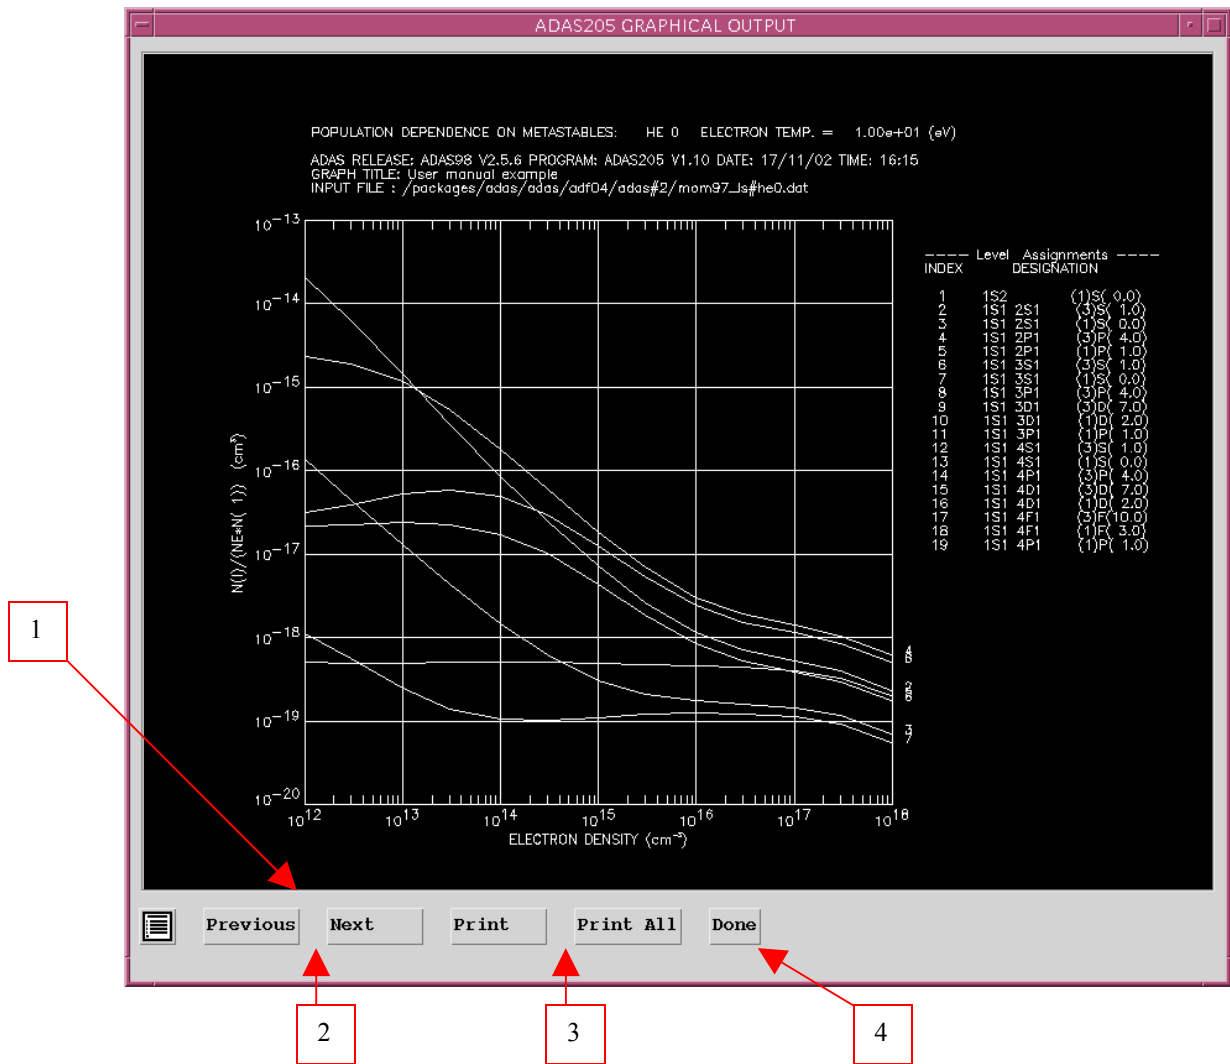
ADAS205 GRAPHICAL OUTPUT

POPULATION DEPENDENCE ON METASTABLES: HE 0 ELECTRON TEMP. = 1.00e+01 (eV)

ADAS RELEASE: ADAS98 V2.5.6 PROGRAM: ADAS205 V1.10 DATE: 17/11/02 TIME: 16:15
GRAPH TITLE: User manual example
INPUT FILE : /packages/adas/adas/adf04/adas#2/mom97_ls#he0.dat

$10^{-13}$
$10^{-14}$
$10^{-15}$
$10^{-16}$
$10^{-17}$
$10^{-18}$
$10^{-19}$
$10^{-20}$

N(I)/(NE*N( 1)) (cm$^3$)

$10^{12}$ $10^{13}$ $10^{14}$ $10^{15}$ $10^{16}$ $10^{17}$ $10^{18}$
ELECTRON DENSITY (cm$^{-3}$)

4
6
2
5
3
7

---- Level Assignments ----
INDEX DESIGNATION

| | | |
|---|---|---|
| 1 | 1S2 | (1)S( 0.0) |
| 2 | 1S1 2S1 | (3)S( 1.0) |
| 3 | 1S1 2S1 | (1)S( 0.0) |
| 4 | 1S1 2P1 | (3)P( 4.0) |
| 5 | 1S1 2P1 | (1)P( 1.0) |
| 6 | 1S1 3S1 | (3)S( 1.0) |
| 7 | 1S1 3S1 | (1)S( 0.0) |
| 8 | 1S1 3P1 | (3)P( 4.0) |
| 9 | 1S1 3D1 | (3)D( 7.0) |
| 10 | 1S1 3D1 | (1)D( 2.0) |
| 11 | 1S1 3P1 | (1)P( 1.0) |
| 12 | 1S1 4S1 | (3)S( 1.0) |
| 13 | 1S1 4S1 | (1)S( 0.0) |
| 14 | 1S1 4P1 | (3)P( 4.0) |
| 15 | 1S1 4D1 | (3)D( 7.0) |
| 16 | 1S1 4D1 | (1)D( 2.0) |
| 17 | 1S1 4F1 | (3)F(10.0) |
| 18 | 1S1 4F1 | (1)F( 3.0) |
| 19 | 1S1 4P1 | (1)P( 1.0) |

1

Previous Next Print Print All Done

2 3 4